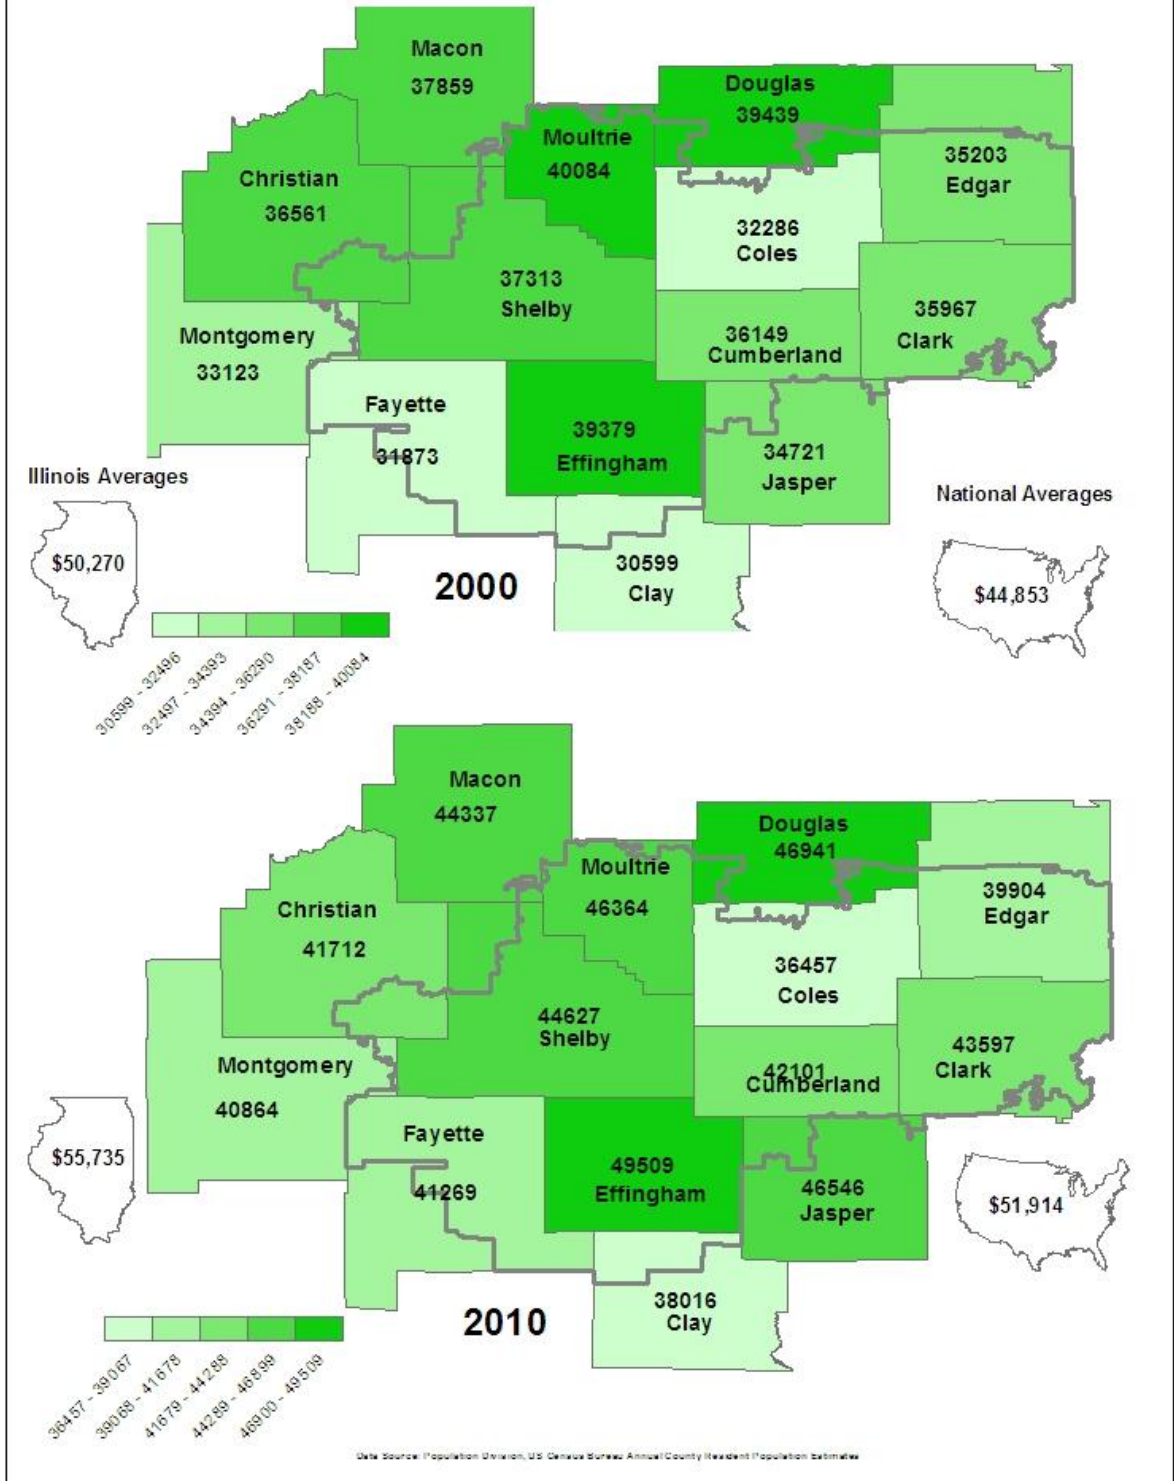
Macon
37859

Douglas
39439

Moultrie
40084

Christian
36561

35203
Edgar

32286
Coles

37313
Shelby

35967
Clark

Montgomery
33123

36149
Cumberland

Fayette
31873

39379
Effingham

34721
Jasper

Illinois Averages

$50,270

National Averages

$44,853

30599
Clay

2000

30599 - 32496
32497 - 34393
34394 - 36290
36291 - 38187
38188 - 40084

Macon
44337

Douglas
46941

Moultrie
46364

Christian
41712

39904
Edgar

36457
Coles

44627
Shelby

Montgomery
40864

42101
Cumberland

43597
Clark

$55,735

Fayette
41269

49509
Effingham

46546
Jasper

$51,914

38016
Clay

2010

36457 - 39067
39068 - 41678
41679 - 44288
44289 - 46899
46900 - 49509

Data Source: Population Division, US Census Bureau Annual County Resident Population Estimates